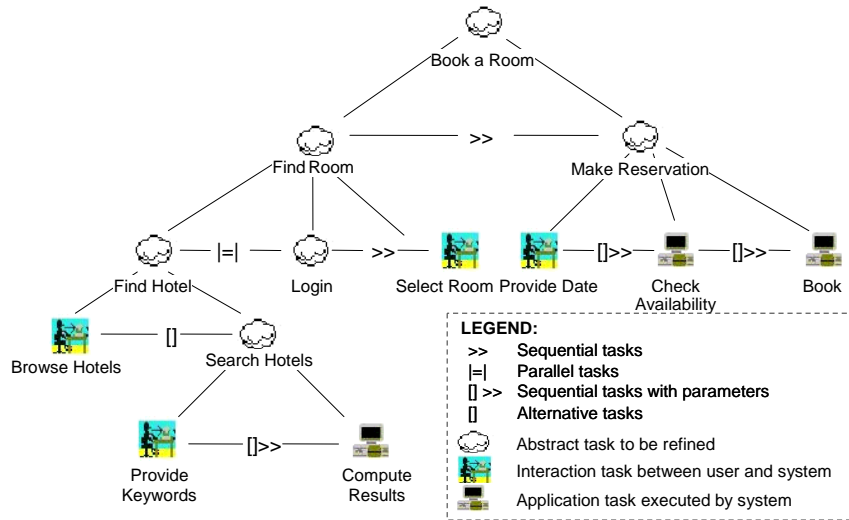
Book a Room

Find Room

>>

Make Reservation

Find Hotel

|=|

Login

>>

Select Room

Provide Date

[]>>

Check Availability

[]>>

Book

Browse Hotels

[]

Search Hotels

Provide Keywords

[]>>

Compute Results

LEGEND:

| | |
|---|---|
| >> | Sequential tasks |
| \|=\| | Parallel tasks |
| [] >> | Sequential tasks with parameters |
| [] | Alternative tasks |
| | Abstract task to be refined |
| | Interaction task between user and system |
| | Application task executed by system |